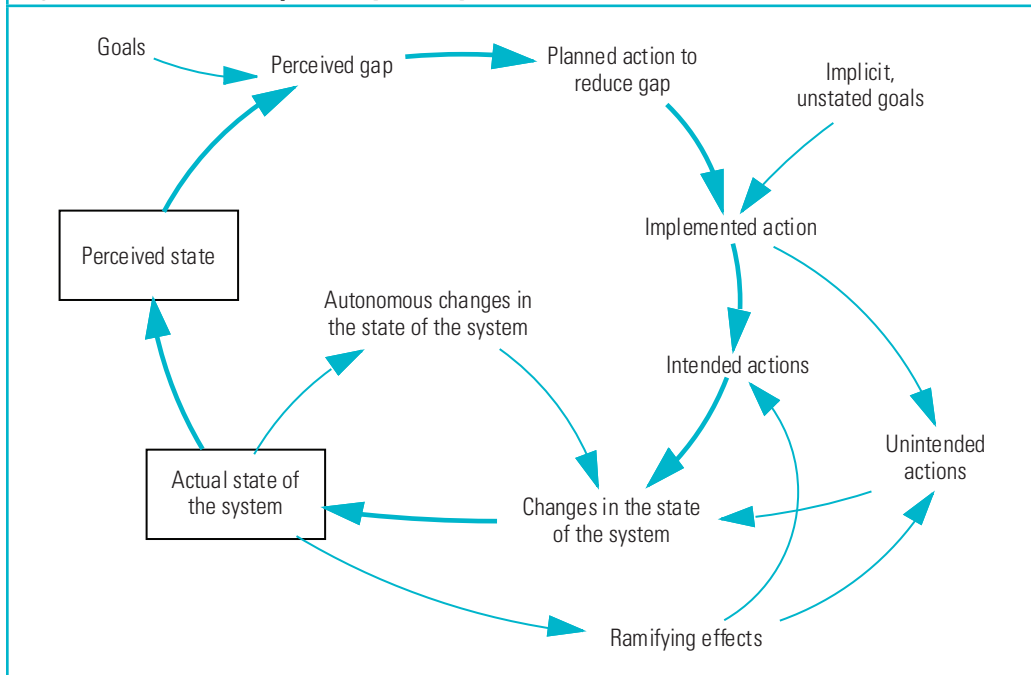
Goals

Perceived gap

Planned action to reduce gap

Implicit, unstated goals

Implemented action

Perceived state

Autonomous changes in the state of the system

Intended actions

Unintended actions

Actual state of the system

Changes in the state of the system

Ramifying effects